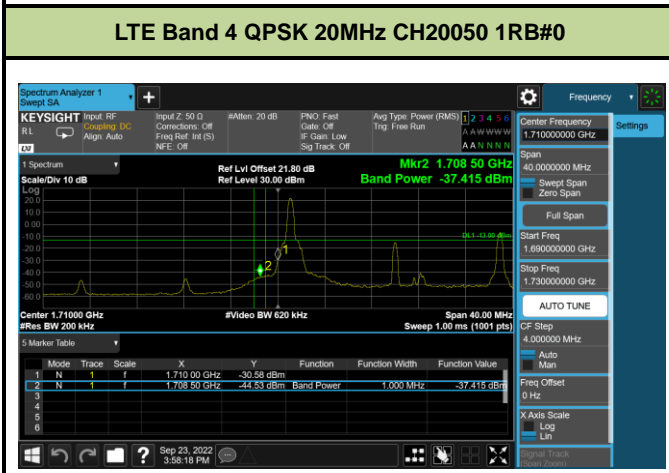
LTE Band 4 QPSK 20MHz CH20050 1RB#0

Spectrum Analyzer 1
Swept SA

Frequency

KEYSIGHT Input: RF Coupling: DC Align: Auto
RL
Input Z: 50 Ω Corrections: Off Freq Ref: Int (S) NFE: Off
#Atten: 20 dB
PNO: Fast Gate: Off IF Gain: Low Sig Track: Off
Avg Type: Power (RMS) Trig: Free Run
1 2 3 4 5 6
A A W W W W
A A N N N N

Center Frequency
1.710000000 GHz

Settings

1 Spectrum
Scale/Div 10 dB
Log
Ref Lvl Offset 21.80 dB
Ref Level 30.00 dBm
Mkr2 1.708 50 GHz
Band Power -37.415 dBm

20.0
10.0
0.00
-10.0
-20.0
-30.0
-40.0
-50.0
-60.0

DL1 -13.00 dBm

Center 1.71000 GHz
#Res BW 200 kHz
#Video BW 620 kHz
Span 40.00 MHz
Sweep 1.00 ms (1001 pts)

Span
40.0000000 MHz
Swept Span
Zero Span
Full Span
Start Freq
1.690000000 GHz
Stop Freq
1.730000000 GHz
AUTO TUNE
CF Step
4.000000 MHz
Auto
Man
Freq Offset
0 Hz
X Axis Scale
Log
Lin
Signal Track
(Span Zoom)

5 Marker Table

| | Mode | Trace | Scale | X | Y | Function | Function Width | Function Value |
|---|---|---|---|---|---|---|---|---|
| 1 | N | 1 | f | 1.710 00 GHz | -30.58 dBm | | | |
| 2 | N | 1 | f | 1.708 50 GHz | -44.53 dBm | Band Power | 1.000 MHz | -37.415 dBm |
| 3 | | | | | | | | |
| 4 | | | | | | | | |
| 5 | | | | | | | | |
| 6 | | | | | | | | |

Sep 23, 2022
3:58:18 PM